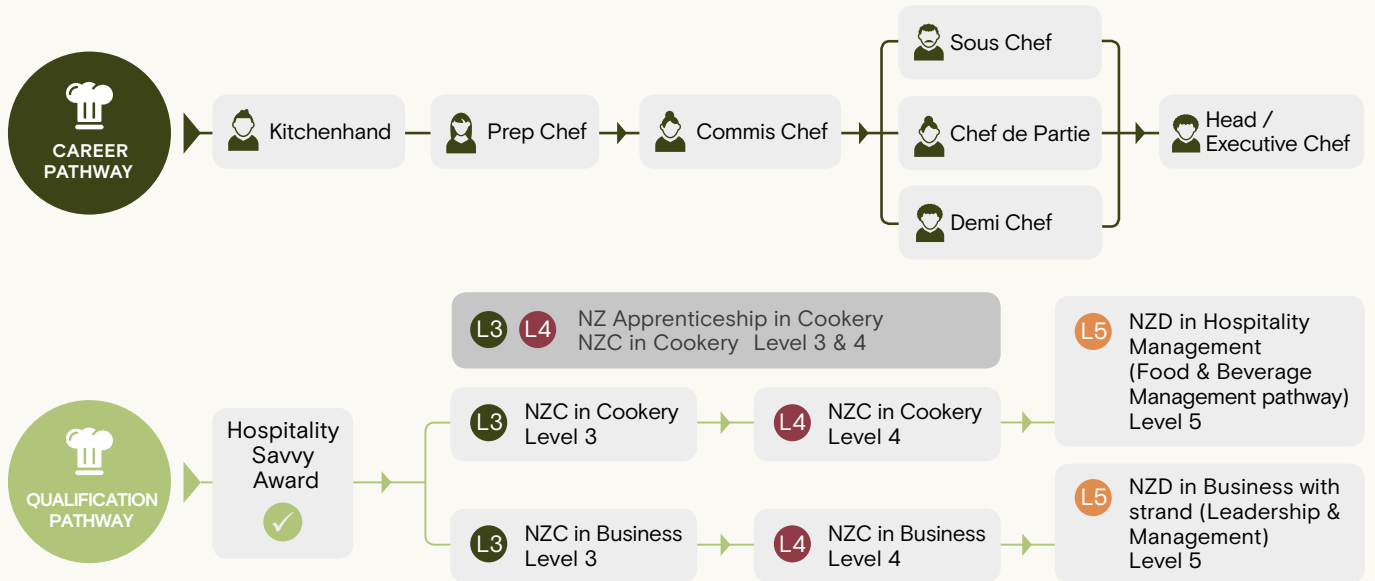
CAREER PATHWAY

Kitchenhand

Prep Chef

Commis Chef

Sous Chef

Chef de Partie

Demi Chef

Head / Executive Chef

QUALIFICATION PATHWAY

Hospitality Savvy Award

L3 L4 NZ Apprenticeship in Cookery NZC in Cookery Level 3 & 4

L3 NZC in Cookery Level 3

L4 NZC in Cookery Level 4

L5 NZD in Hospitality Management (Food & Beverage Management pathway) Level 5

L3 NZC in Business Level 3

L4 NZC in Business Level 4

L5 NZD in Business with strand (Leadership & Management) Level 5